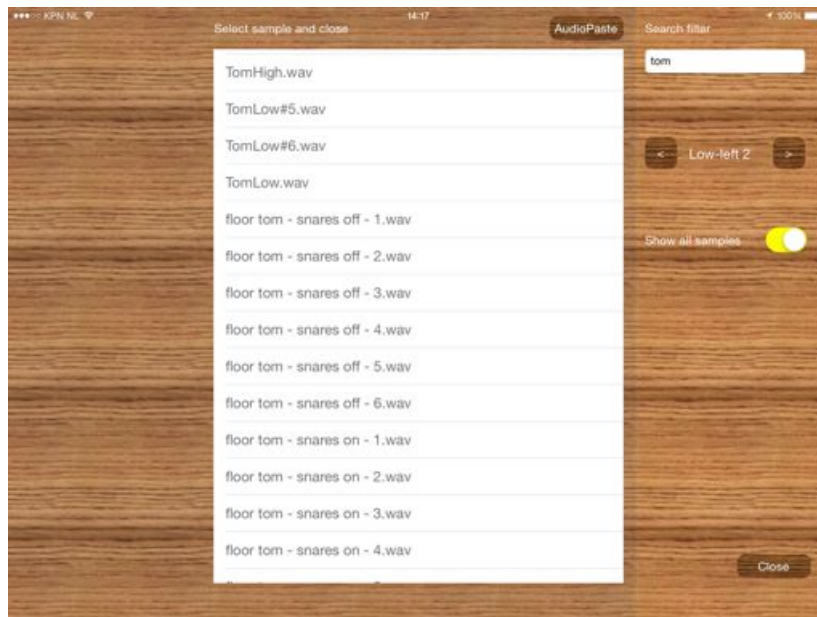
●●●○○ KPN NL
14:17
100%

Select sample and close

AudioPaste

Search filter

tom

TomHigh.wav

TomLow#5.wav

TomLow#6.wav

TomLow.wav

floor tom - snares off - 1.wav

floor tom - snares off - 2.wav

floor tom - snares off - 3.wav

floor tom - snares off - 4.wav

floor tom - snares off - 5.wav

floor tom - snares off - 6.wav

floor tom - snares on - 1.wav

floor tom - snares on - 2.wav

floor tom - snares on - 3.wav

floor tom - snares on - 4.wav

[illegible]

<

Low-left 2

>

Show all samples

Close